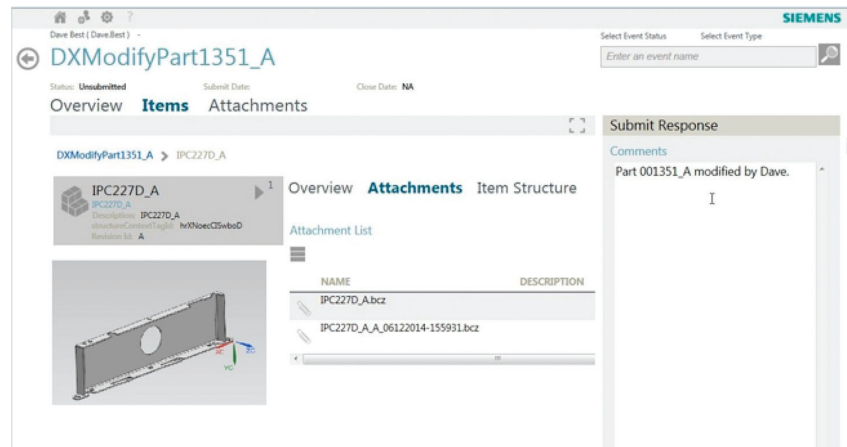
SIEMENS

Dave Best ( Dave.Best ) -

DXModifyPart1351_A

Select Event Status Select Event Type

Enter an event name

Status: Unsubmitted Submit Date: Close Date: NA

Overview Items Attachments

Submit Response

Comments

Part 001351_A modified by Dave.

DXModifyPart1351_A > IPC227D_A

IPC227D_A
IPC227D_A
Description: IPC227D_A
structureContextTagId: hrXNoecClSwboD
Revision Id: A

1

Overview Attachments Item Structure

Attachment List

| NAME | DESCRIPTION |
|---|---|
| IPC227D_A.bcz | |
| IPC227D_A_A_06122014-155931.bcz | |

XC YC ZC